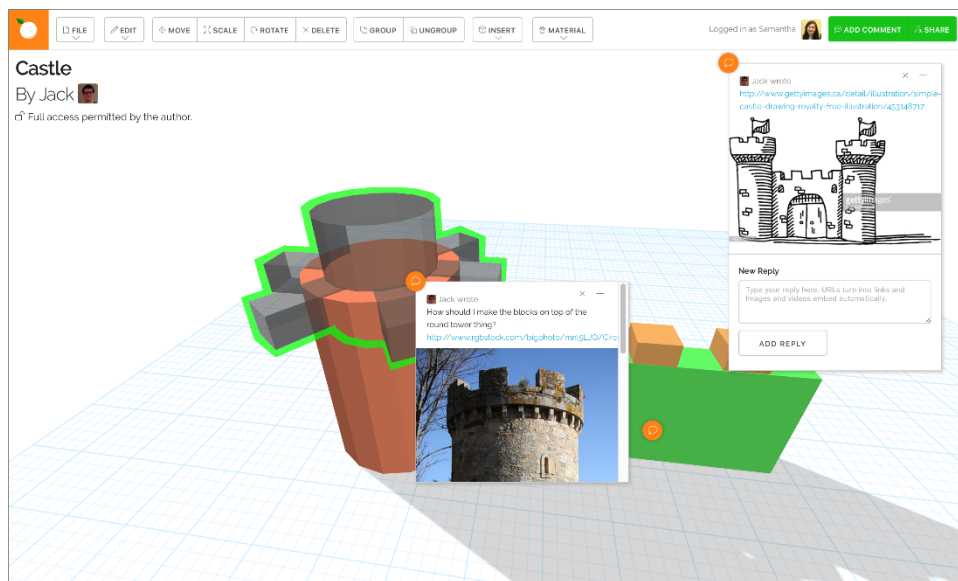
FILE EDIT MOVE SCALE ROTATE DELETE GROUP UNGROUP INSERT MATERIAL

Logged in as Samantha ADD COMMENT SHARE

Castle
By Jack
Full access permitted by the author.

Jack wrote
http://www.gettyimages.ca/detail/illustration/simple-castle-drawing-royalty-free-illustration/453148717

gettyimages

New Reply
Type your reply here. URLs turn into links and images and videos embed automatically.
ADD REPLY

Jack wrote
How should I make the blocks on top of the round tower thing?
http://www.rgbstock.com/bigphoto/mni5LJO/Circ